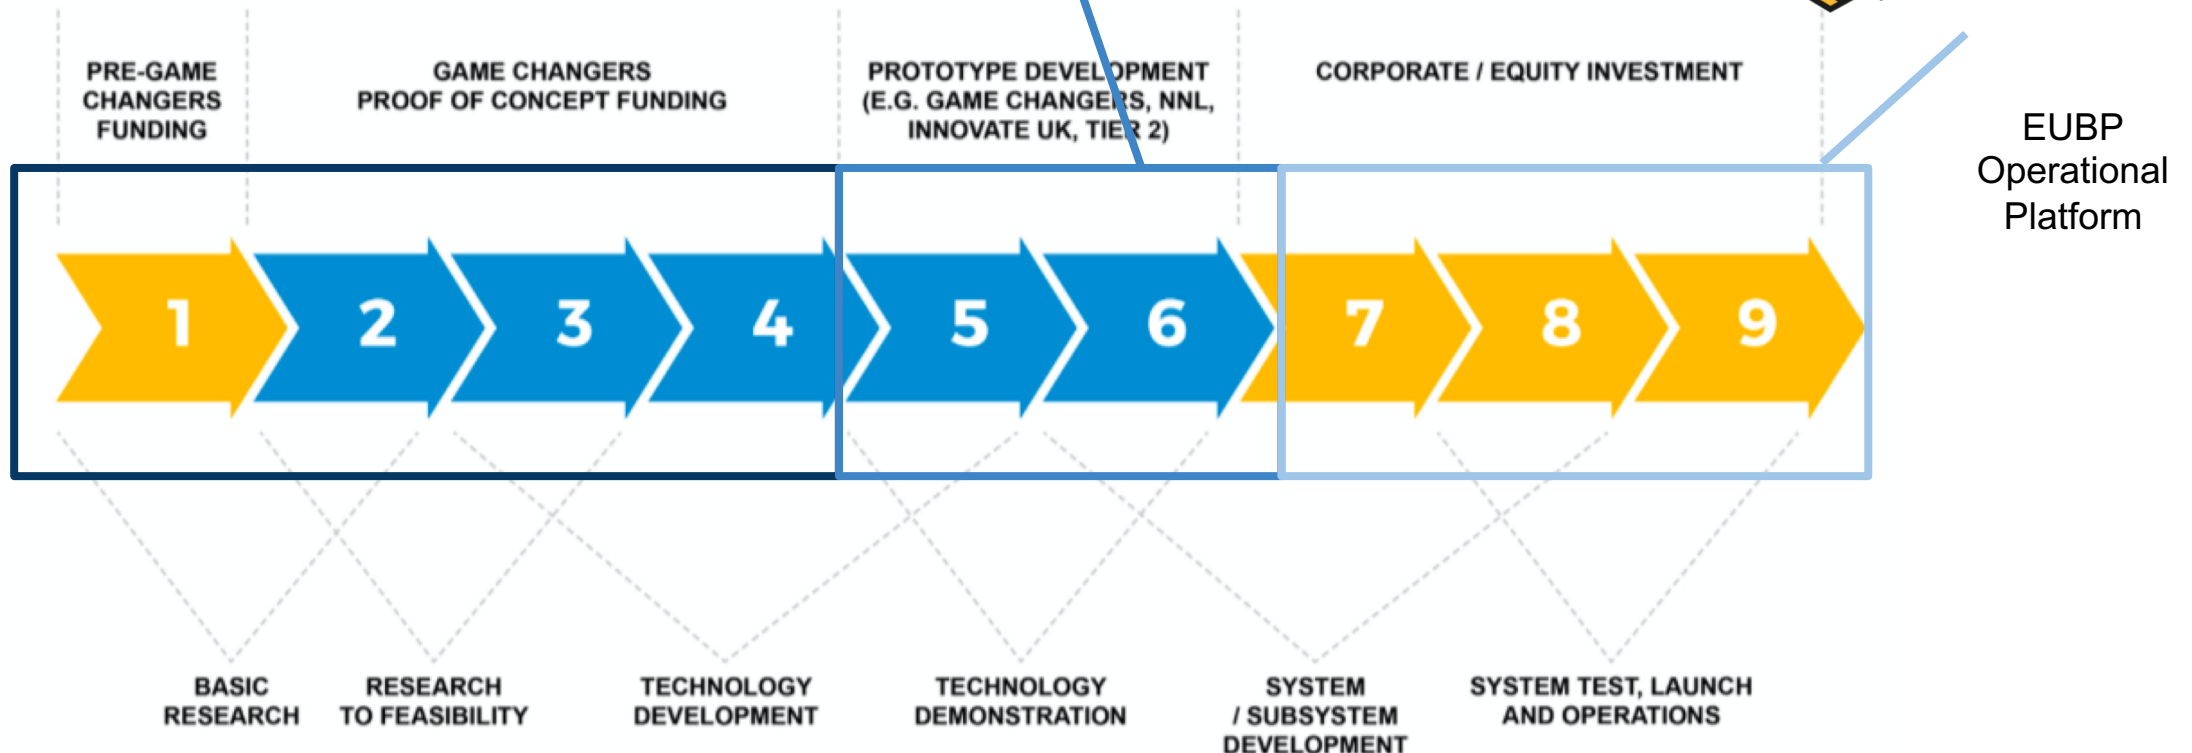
PRE-GAME CHANGERS FUNDING

GAME CHANGERS PROOF OF CONCEPT FUNDING

PROTOTYPE DEVELOPMENT (E.G. GAME CHANGERS, NNL, INNOVATE UK, TIER 2)

CORPORATE / EQUITY INVESTMENT

EUBP Operational Platform

1 2 3 4 5 6 7 8 9

BASIC RESEARCH

RESEARCH TO FEASIBILITY

TECHNOLOGY DEVELOPMENT

TECHNOLOGY DEMONSTRATION

SYSTEM / SUBSYSTEM DEVELOPMENT

SYSTEM TEST, LAUNCH AND OPERATIONS